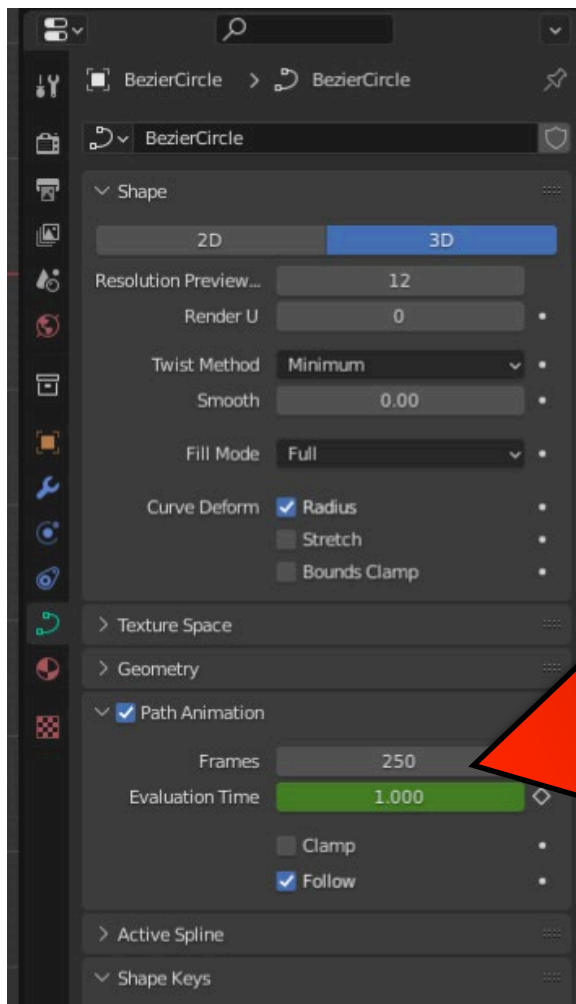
BezierCircle > BezierCircle

BezierCircle

Shape

| 2D | 3D |
|---|---|

Resolution Preview... 12

Render U 0

Twist Method Minimum

Smooth 0.00

Fill Mode Full

Curve Deform Radius

Stretch

Bounds Clamp

Texture Space

Geometry

Path Animation

Frames 250

Evaluation Time 1.000

Clamp

Follow

Active Spline

Shape Keys